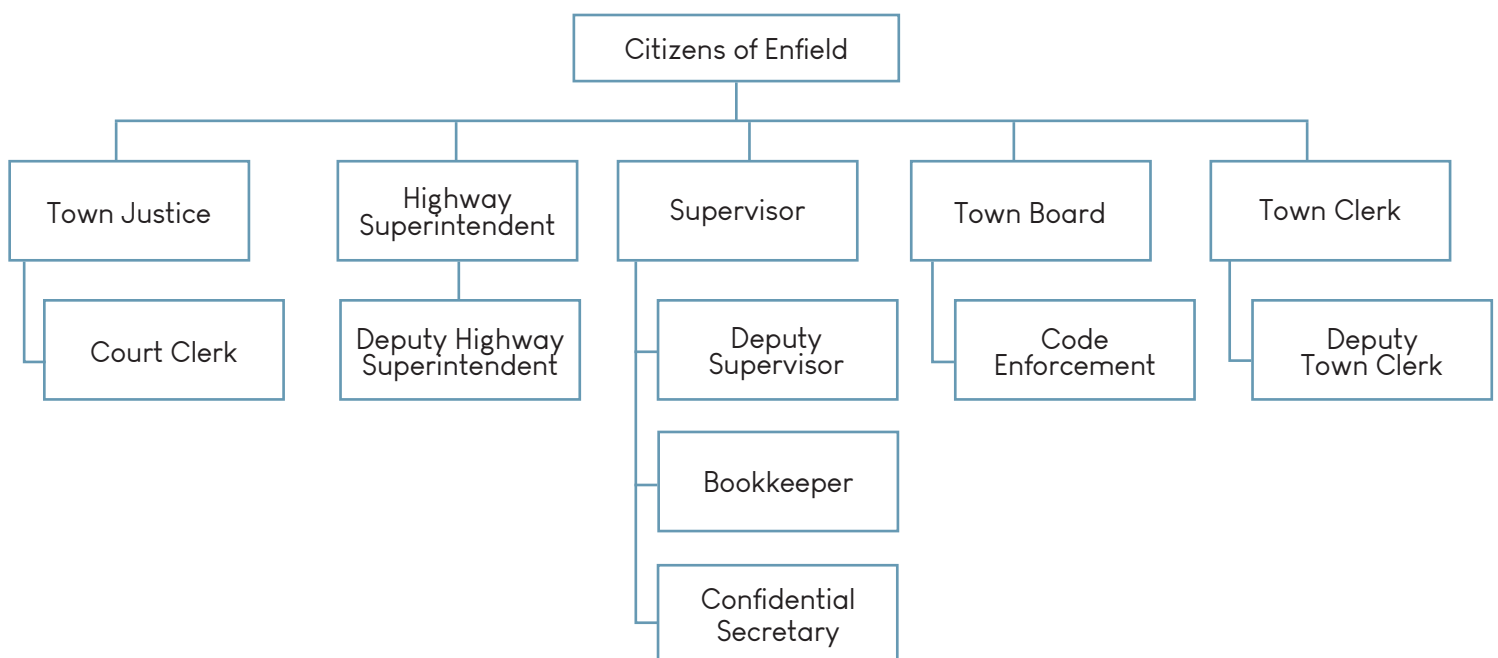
Citizens of Enfield

Town Justice

Court Clerk

Highway Superintendent

Deputy Highway Superintendent

Supervisor

Deputy Supervisor

Bookkeeper

Confidential Secretary

Town Board

Code Enforcement

Town Clerk

Deputy Town Clerk